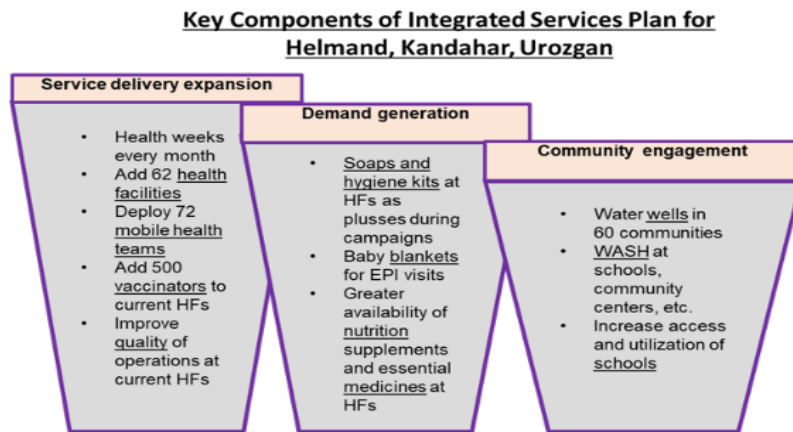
Key Components of Integrated Services Plan for Helmand, Kandahar, Urozgan

Service delivery expansion

- Health weeks every month
- Add 62 health facilities
- Deploy 72 mobile health teams
- Add 500 vaccinators to current HFs
- Improve quality of operations at current HFs

Demand generation

- Soaps and hygiene kits at HFs as plusses during campaigns
- Baby blankets for EPI visits
- Greater availability of nutrition supplements and essential medicines at HFs

Community engagement

- Water wells in 60 communities
- WASH at schools, community centers, etc.
- Increase access and utilization of schools